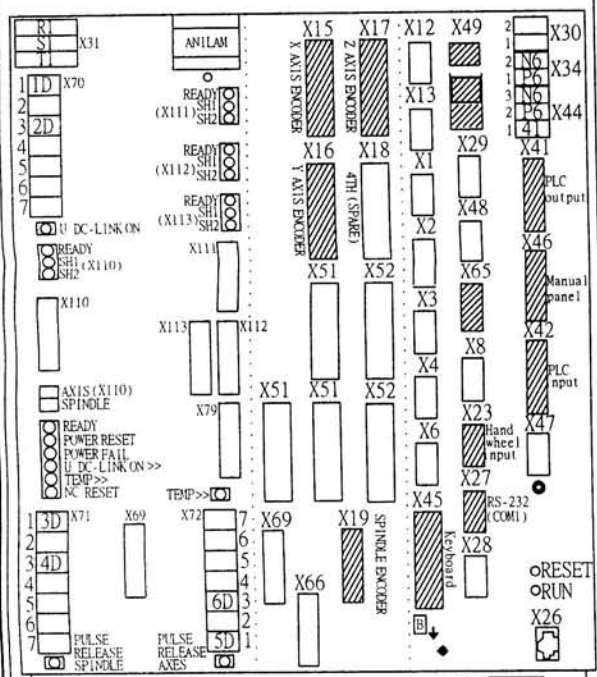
R
S
T
X31

ANILAM

1 1D X70
2
3 2D
4
5
6
7

U DC-LINK ON

READY
SH1
SH2 (X110)

X110

AXIS (X110)
SPINDLE

READY
POWER RESET
POWER FAIL
U DC-LINK ON >>
TEMP>>
NC RESET

1 3D X71
2
3 4D
4
5
6
7 PULSE RELEASE SPINDLE

X69

READY
(X111) SH1
SH2

READY
(X112) SH1
SH2

READY
(X113) SH1
SH2

X111

X113 X112

X79

TEMP>>

X72 7
6
5
4
3
6D 2
5D 1
PULSE RELEASE AXES

X15
X AXIS ENCODER

X17
Z AXIS ENCODER

X16
Y AXIS ENCODER

X18
4TH (SPARE)

X51 X52

X51 X51 X52

X69

X66

X19
SPINDLE ENCODER

X12
X13
X1
X2
X3
X4
X6
X45
Keyboard
B

X49

X29
X48
X65
X8
X23
Hand wheel input
X27
RS-232 (COM1)
X28

2
1 X30
2 N6
1 P6 X34
3 N6
2 P6 X44
1 41

X41
PLC output
X46
Manual panel
X42
PLC input
X47

RESET
RUN
X26